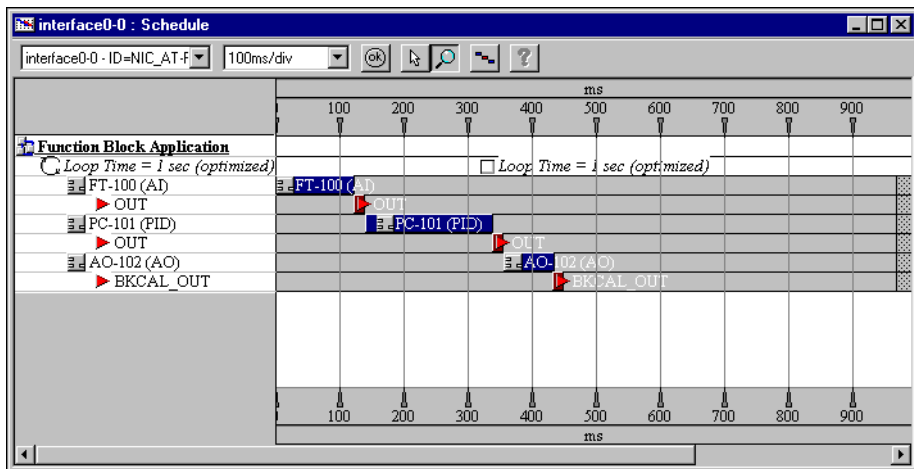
interface0-0 : Schedule

interface0-0 - ID=NIC_AT-F
100ms/div

ms
100 200 300 400 500 600 700 800 900

Function Block Application
Loop Time = 1 sec (optimized)
Loop Time = 1 sec (optimized)
FT-100 (AI)
FT-100 (AI)
OUT
OUT
PC-101 (PID)
PC-101 (PID)
OUT
OUT
AO-102 (AO)
AO-102 (AO)
BKCAL_OUT
BKCAL_OUT

100 200 300 400 500 600 700 800 900
ms